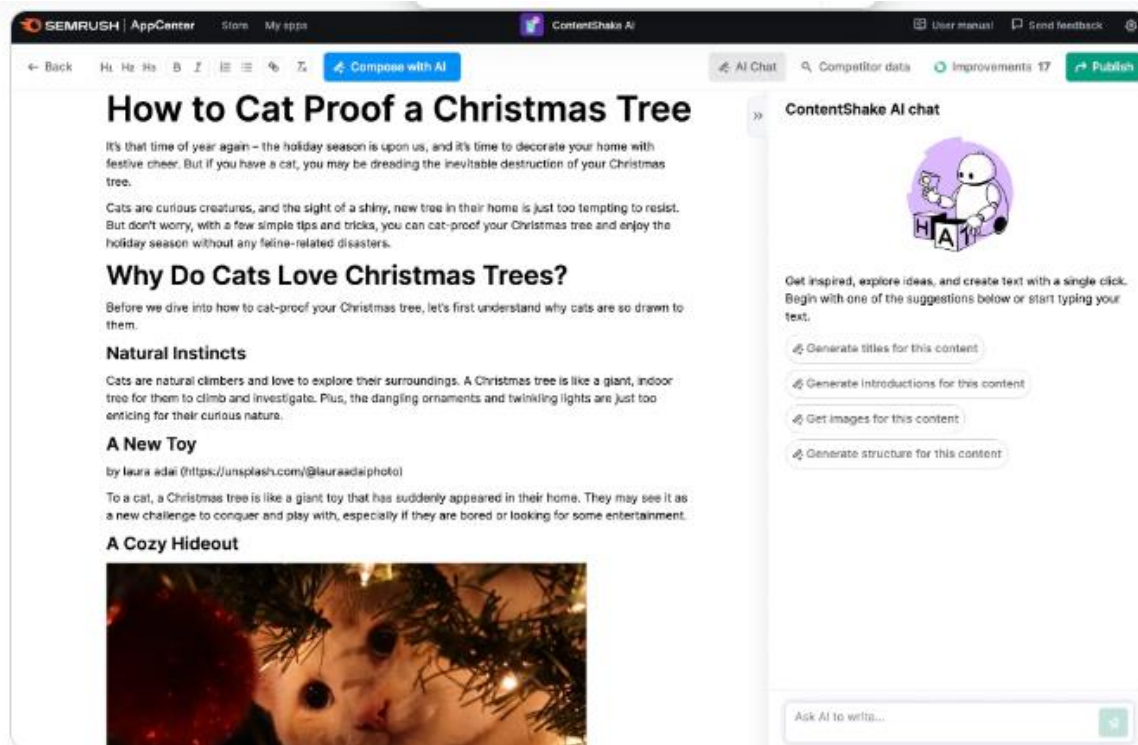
SEMRUSH | AppCenter Store My apps

ContentShake AI

User manual Send feedback

← Back H1 H2 H3 B I Compose with AI

AI Chat Competitor data Improvements 17 Publish

How to Cat Proof a Christmas Tree

It's that time of year again – the holiday season is upon us, and it's time to decorate your home with festive cheer. But if you have a cat, you may be dreading the inevitable destruction of your Christmas tree.

Cats are curious creatures, and the sight of a shiny, new tree in their home is just too tempting to resist. But don't worry, with a few simple tips and tricks, you can cat-proof your Christmas tree and enjoy the holiday season without any feline-related disasters.

Why Do Cats Love Christmas Trees?

Before we dive into how to cat-proof your Christmas tree, let's first understand why cats are so drawn to them.

Natural Instincts

Cats are natural climbers and love to explore their surroundings. A Christmas tree is like a giant, indoor tree for them to climb and investigate. Plus, the dangling ornaments and twinkling lights are just too enticing for their curious nature.

A New Toy

by laura adai (https://unsplash.com/@lauraadaiphoto)

To a cat, a Christmas tree is like a giant toy that has suddenly appeared in their home. They may see it as a new challenge to conquer and play with, especially if they are bored or looking for some entertainment.

A Cozy Hideout

»

ContentShake AI chat

H A I

Get inspired, explore ideas, and create text with a single click. Begin with one of the suggestions below or start typing your text.

Generate titles for this content

Generate introductions for this content

Get images for this content

Generate structure for this content

Ask AI to write...